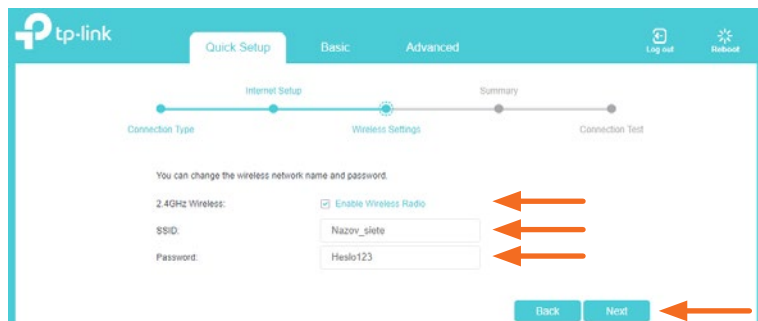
tp-link

Quick Setup
Basic
Advanced

Log out
Reboot

Internet Setup
Summary

Connection Type
Wireless Settings
Connection Test

You can change the wireless network name and password.

2.4GHz Wireless:
Enable Wireless Radio

SSID:
Nazov_siete

Password:
Heslo123

Back
Next